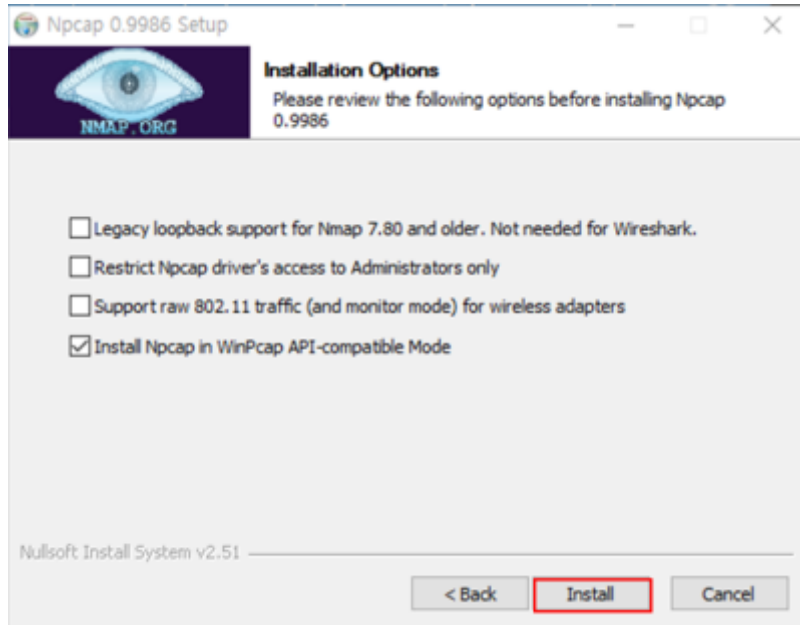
Npcap 0.9986 Setup

NMAP.ORG

Installation Options

Please review the following options before installing Npcap 0.9986

☐ Legacy loopback support for Nmap 7.80 and older. Not needed for Wireshark.

☐ Restrict Npcap driver's access to Administrators only

☐ Support raw 802.11 traffic (and monitor mode) for wireless adapters

☑ Install Npcap in WinPcap API-compatible Mode

Nullsoft Install System v2.51

< Back

Install

Cancel